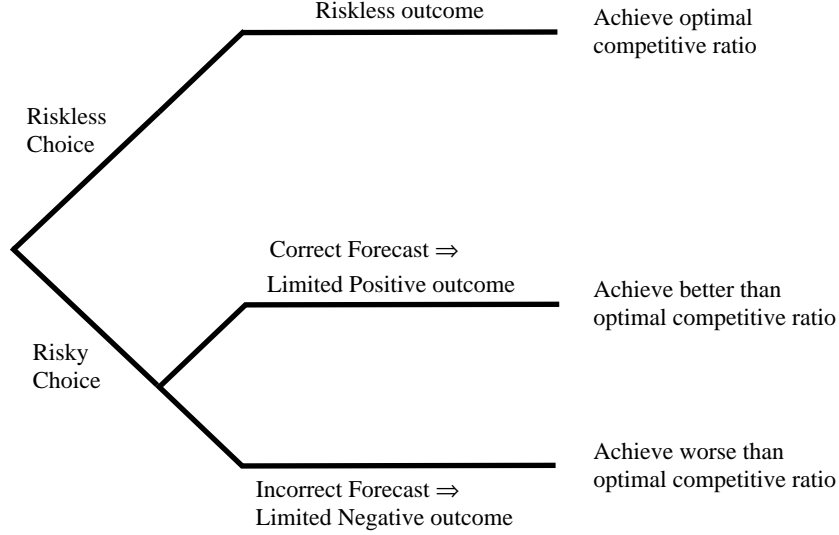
Riskless outcome

Achieve optimal competitive ratio

Riskless Choice

Correct Forecast $\Rightarrow$ Limited Positive outcome

Achieve better than optimal competitive ratio

Risky Choice

Achieve worse than optimal competitive ratio

Incorrect Forecast $\Rightarrow$ Limited Negative outcome